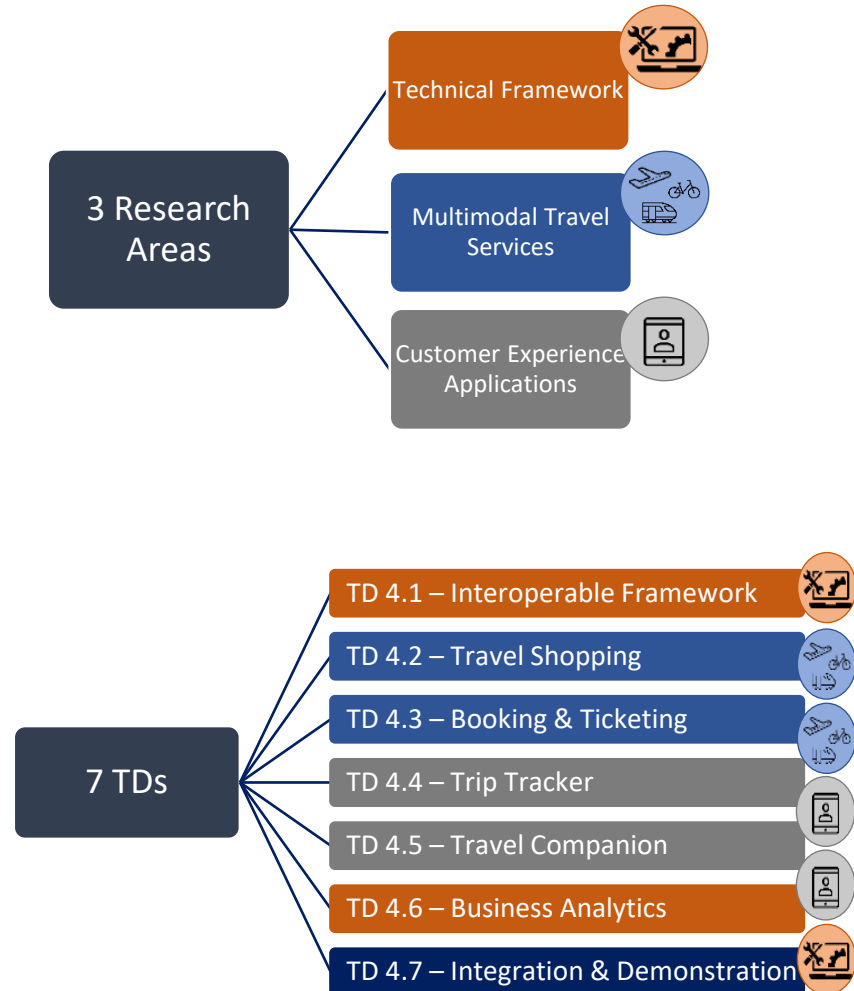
3 Research Areas

Technical Framework

Multimodal Travel Services

Customer Experience Applications

7 TDs

TD 4.1 – Interoperable Framework

TD 4.2 – Travel Shopping

TD 4.3 – Booking & Ticketing

TD 4.4 – Trip Tracker

TD 4.5 – Travel Companion

TD 4.6 – Business Analytics

TD 4.7 – Integration & Demonstration